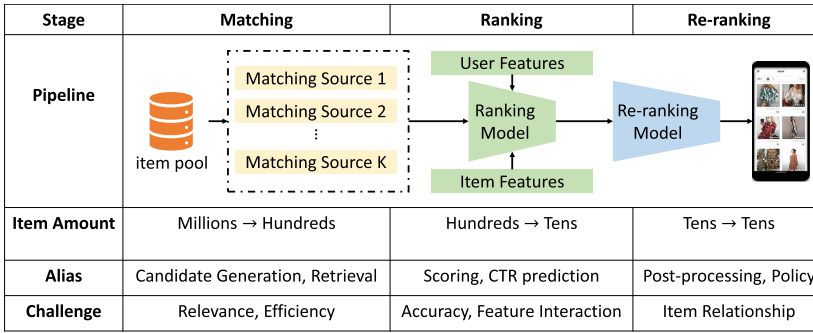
| Stage | Matching | Ranking | Re-ranking |
|---|---|---|---|
| Pipeline | item pool; Matching Source 1; Matching Source 2; ⋮; Matching Source K | User Features; Ranking Model; Item Features | Re-ranking Model |
| Item Amount | Millions → Hundreds | Hundreds → Tens | Tens → Tens |
| Alias | Candidate Generation, Retrieval | Scoring, CTR prediction | Post-processing, Policy |
| Challenge | Relevance, Efficiency | Accuracy, Feature Interaction | Item Relationship |